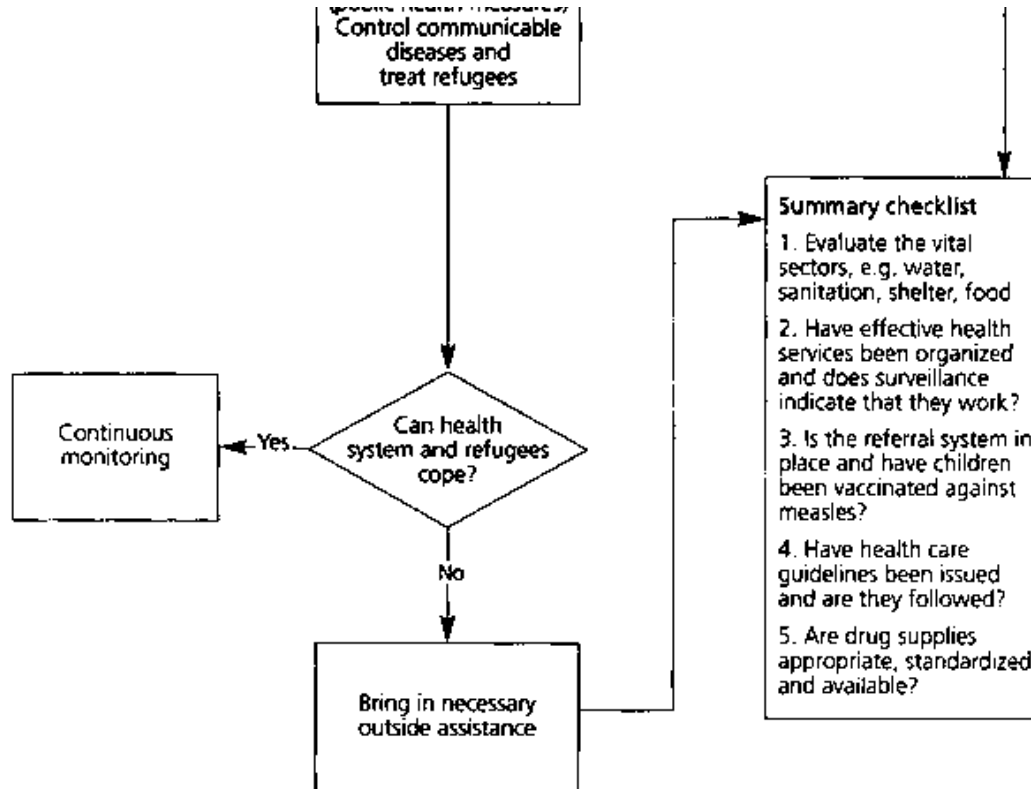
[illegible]
Control communicable diseases and treat refugees

Can health system and refugees cope?

Yes

Continuous monitoring

No

Bring in necessary outside assistance

Summary checklist

1. Evaluate the vital sectors, e.g. water, sanitation, shelter, food

2. Have effective health services been organized and does surveillance indicate that they work?

3. Is the referral system in place and have children been vaccinated against measles?

4. Have health care guidelines been issued and are they followed?

5. Are drug supplies appropriate, standardized and available?